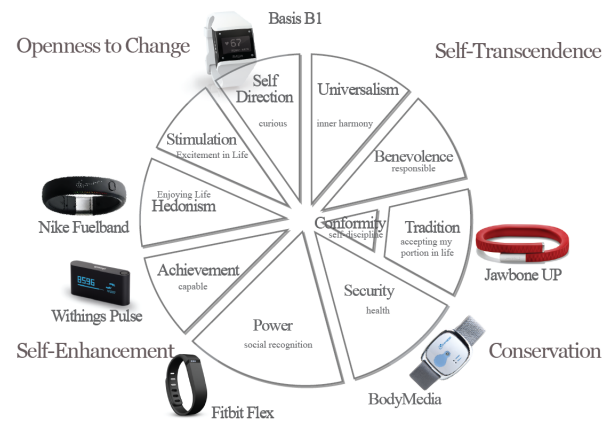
Basis B1

Openness to Change

Self-Transcendence

Self Direction
curious

Universalism
inner harmony

Stimulation
Excitement in Life

Benevolence
responsible

Enjoying Life
Hedonism

Conformity
self-discipline

Tradition
accepting my portion in life

Nike Fuelband

Achievement
capable

Security
health

Jawbone UP

Withings Pulse

Power
social recognition

Self-Enhancement

Conservation

BodyMedia

Fitbit Flex